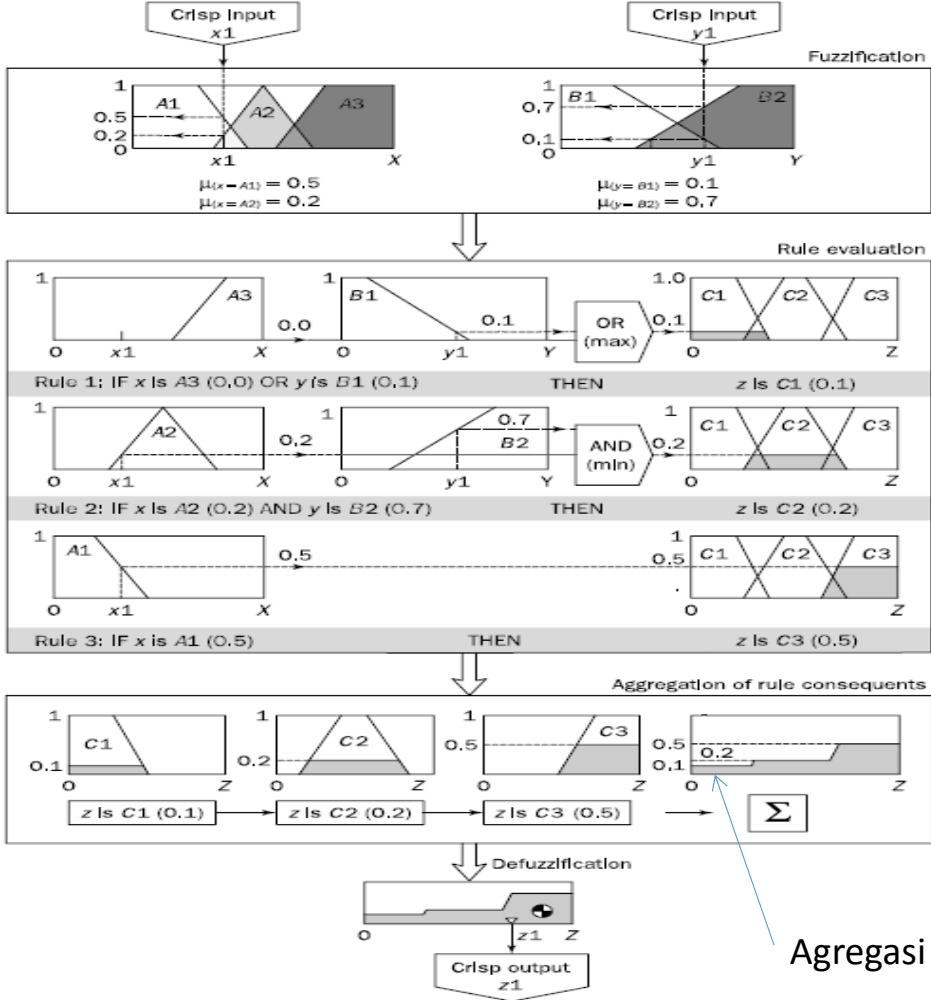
Crisp Input
x1

Crisp Input
y1

Fuzzification

1
0.5
0.2
0
A1
A2
A3
x1
X

1
0.7
0.1
0
B1
B2
y1
Y

$\mu_{(x=A1)} = 0.5$
$\mu_{(x=A2)} = 0.2$

$\mu_{(y=B1)} = 0.1$
$\mu_{(y=B2)} = 0.7$

Rule evaluation

1
A3
0
x1
X
0.0
1
B1
0
y1
Y
0.1
OR
(max)
0.1
1.0
C1
C2
C3
0
Z

Rule 1: IF x is A3 (0.0) OR y is B1 (0.1) THEN z is C1 (0.1)

1
A2
0
x1
X
0.2
1
0.7
B2
0
y1
Y
AND
(min)
0.2
1
C1
C2
C3
0
Z

Rule 2: IF x is A2 (0.2) AND y is B2 (0.7) THEN z is C2 (0.2)

1
A1
0
x1
X
0.5
0.5
C1
C2
C3
0
Z

Rule 3: IF x is A1 (0.5) THEN z is C3 (0.5)

Aggregation of rule consequents

1
C1
0.1
0
Z
1
C2
0.2
0
Z
1
0.5
C3
0
Z
0.5
0.2
0.1
0
Z

z is C1 (0.1)
z is C2 (0.2)
z is C3 (0.5)
$\Sigma$

Defuzzification

0
z1
Z

Crisp output
z1

Agregasi